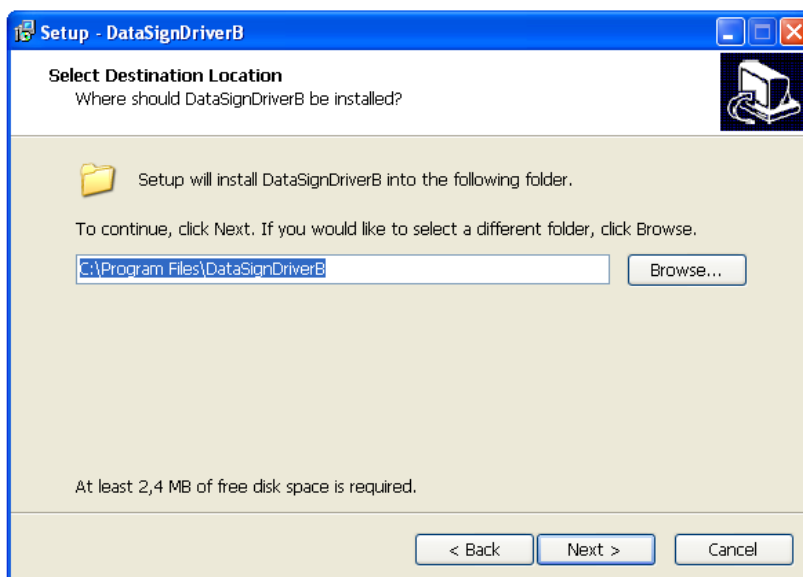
Setup - DataSignDriverB

Select Destination Location
Where should DataSignDriverB be installed?

Setup will install DataSignDriverB into the following folder.

To continue, click Next. If you would like to select a different folder, click Browse.

C:\Program Files\DataSignDriverB

Browse...

At least 2,4 MB of free disk space is required.

< Back

Next >

Cancel